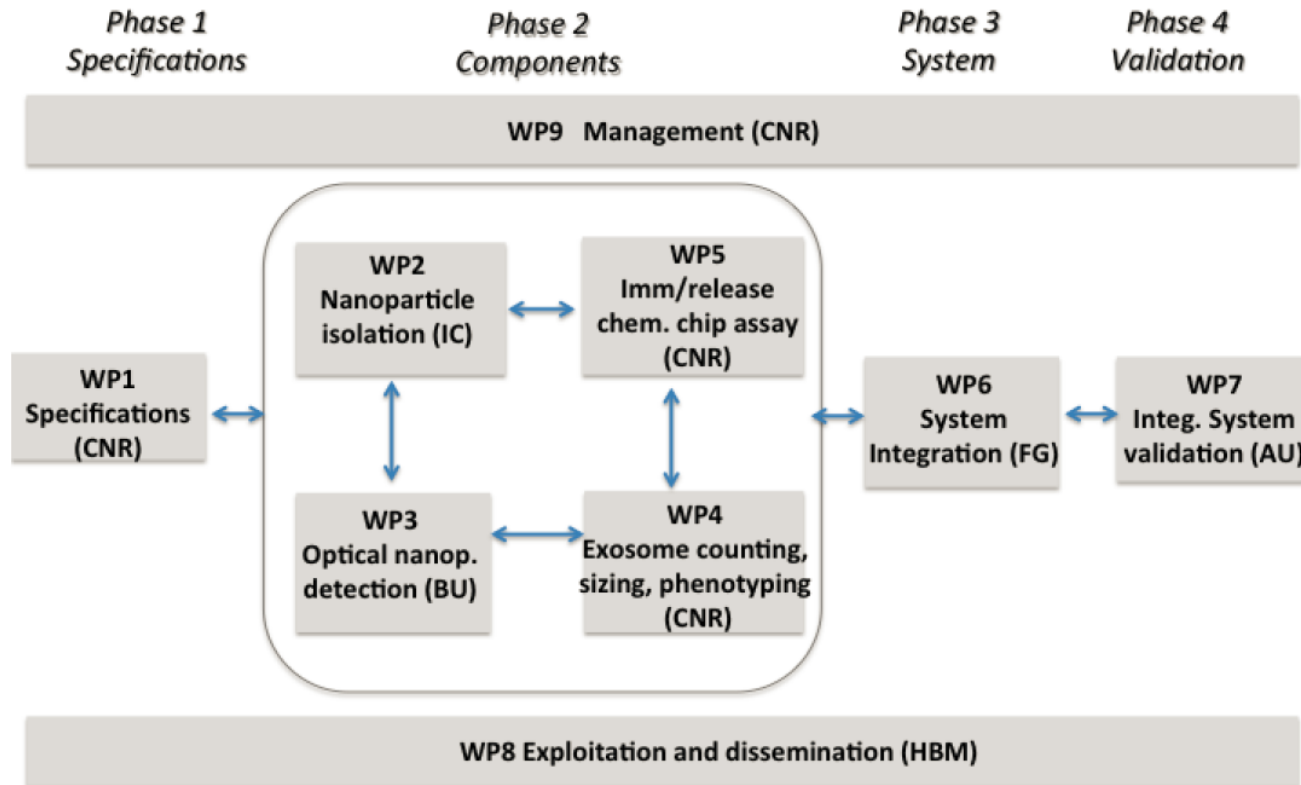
Phase 1
Specifications

Phase 2
Components

Phase 3
System

Phase 4
Validation

WP9 Management (CNR)

WP2
Nanoparticle isolation (IC)

WP5
Imm/release chem. chip assay (CNR)

WP1
Specifications (CNR)

WP6
System Integration (FG)

WP7
Integ. System validation (AU)

WP3
Optical nanop. detection (BU)

WP4
Exosome counting, sizing, phenotyping (CNR)

WP8 Exploitation and dissemination (HBM)